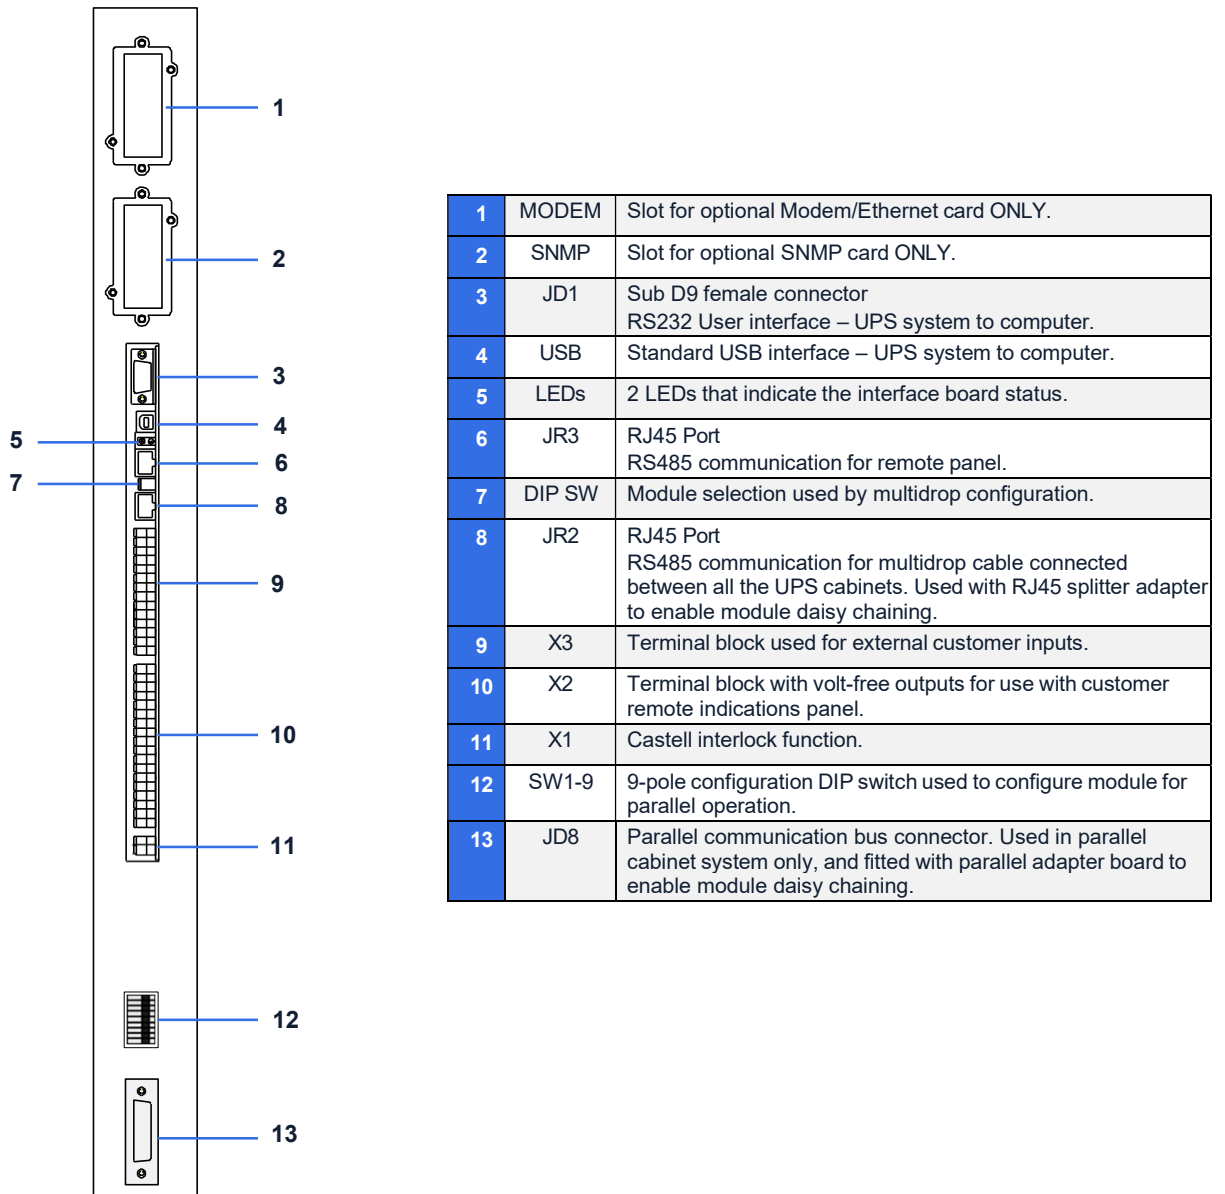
1
2
3
5
4
6
7
8
9
10
11
12
13

| 1 | MODEM | Slot for optional Modem/Ethernet card ONLY. |
|---|---|---|
| 2 | SNMP | Slot for optional SNMP card ONLY. |
| 3 | JD1 | Sub D9 female connector RS232 User interface – UPS system to computer. |
| 4 | USB | Standard USB interface – UPS system to computer. |
| 5 | LEDs | 2 LEDs that indicate the interface board status. |
| 6 | JR3 | RJ45 Port RS485 communication for remote panel. |
| 7 | DIP SW | Module selection used by multidrop configuration. |
| 8 | JR2 | RJ45 Port RS485 communication for multidrop cable connected between all the UPS cabinets. Used with RJ45 splitter adapter to enable module daisy chaining. |
| 9 | X3 | Terminal block used for external customer inputs. |
| 10 | X2 | Terminal block with volt-free outputs for use with customer remote indications panel. |
| 11 | X1 | Castell interlock function. |
| 12 | SW1-9 | 9-pole configuration DIP switch used to configure module for parallel operation. |
| 13 | JD8 | Parallel communication bus connector. Used in parallel cabinet system only, and fitted with parallel adapter board to enable module daisy chaining. |